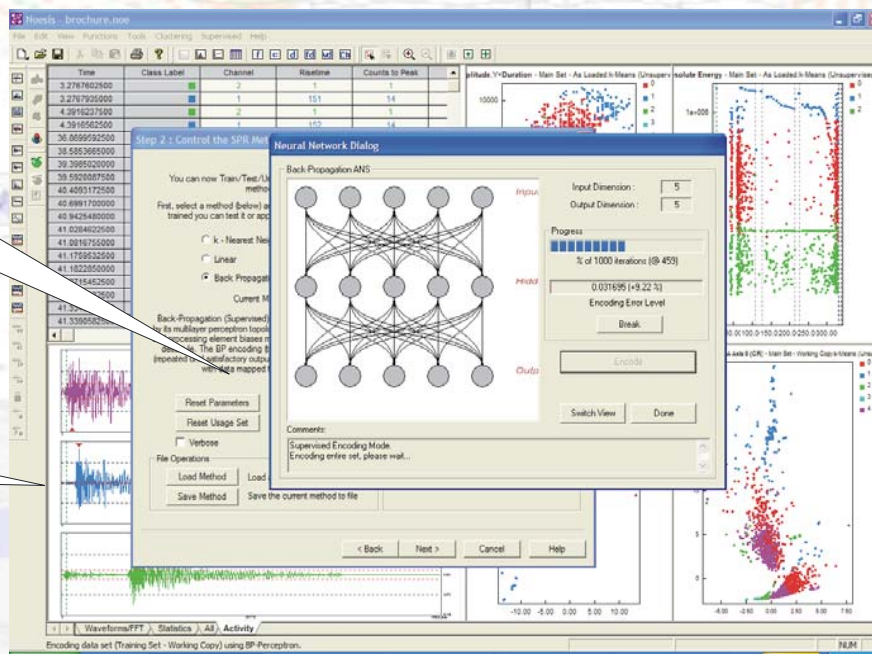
Noesis - brochure.noe

File Edit View Functions Tools Clustering Supervised Help

| Time | Class Label | Channel | Risetime | Counts to Peak |
|---|---|---|---|---|
| 3.2767602500 | | 2 | 1 | 1 |
| 3.2767935000 | | 1 | 151 | 14 |
| 4.3916237500 | | 2 | 1 | 1 |
| 4.3916562500 | | 1 | 152 | 14 |
| 36.0699592500 | | | | |
| 38.5853665000 | | | | |
| 39.3985020000 | | | | |
| 39.5920087500 | | | | |
| 40.4093172500 | | | | |
| 40.6991700000 | | | | |
| 40.9425480000 | | | | |
| 41.0284622500 | | | | |
| 41.0816755000 | | | | |
| 41.1759532500 | | | | |
| 41.1822850000 | | | | |
| 41.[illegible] | | | | |
| 41.3395582500 | | | | |

plitude, Y=Duration - Main Set - As Loaded k-Means (Unsuperv

solute Energy - Main Set - As Loaded k-Means (Unsupervis

10000

1e+006

Step 2 : Control the SPR Met

You can now Train/Test/U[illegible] method

First, select a method (below) a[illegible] trained you can test it or app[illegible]

k - Nearest Nei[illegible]

Linear

Back Propagat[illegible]

Current M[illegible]

Back-Propagation (Supervised) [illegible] by its multilayer perceptron topol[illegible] processing element biases m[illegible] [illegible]ple. The BP encoding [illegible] (repeated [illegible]satisfactory outpu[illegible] with data mapped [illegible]

Reset Parameters

Reset Usage Set

Verbose

File Operations

Load Method

Load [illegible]

Save Method

Save the current method to file

< Back

Next >

Cancel

Help

Neural Network Dialog

Back-Propagation ANS

Inpu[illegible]

Hidd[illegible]

Outp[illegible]

Input Dimension : 5

Output Dimension : 5

Progress

% of 1000 iterations (@ 459)

0.031695 (+9.22 %)

Encoding Error Level

Break

Encode

Switch View

Done

Comments:

Supervised Encoding Mode
Encoding entire set, please wait....

Axis 8 (CR) - Main Set - Working Copy k-Means (Unsu

-10.00 -5.00 0.00 5.00 10.00

-4.00 -2.00 0.00 2.00 4.00 6.00 7.60

Waveforms/FFT Statistics All Activity

Encoding data set (Training Set - Working Copy) using BP-Perceptron.

NUM